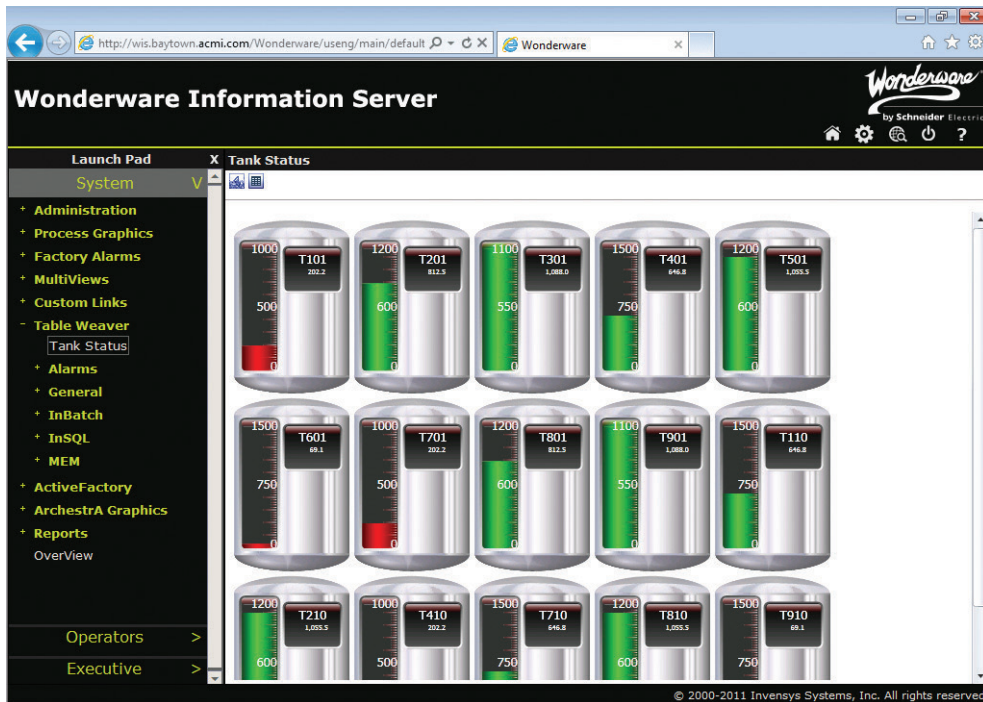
http://wis.baytown.acmi.com/Wonderware/useng/main/default
Wonderware

Wonderware Information Server

Wonderware
by Schneider Electric

?

Launch Pad X
System V
+ Administration
+ Process Graphics
+ Factory Alarms
+ MultiViews
+ Custom Links
- Table Weaver
Tank Status
+ Alarms
+ General
+ InBatch
+ InSQL
+ MEM
+ ActiveFactory
+ ArchestrA Graphics
+ Reports
OverView

Operators >
Executive >

Tank Status

1000 500 0 T101 202.2
1200 600 0 T201 812.5
1100 550 0 T301 1,088.0
1500 750 0 T401 646.8
1200 600 0 T501 1,055.5
1500 750 0 T601 69.1
1000 500 0 T701 202.2
1200 600 0 T801 812.5
1100 550 0 T901 1,088.0
1500 750 0 T110 646.8
1200 600 T210 1,055.5
1000 500 T410 202.2
1500 750 T710 646.8
1200 600 T810 1,055.5
1500 750 T910 69.1

© 2000-2011 Invensys Systems, Inc. All rights reserved